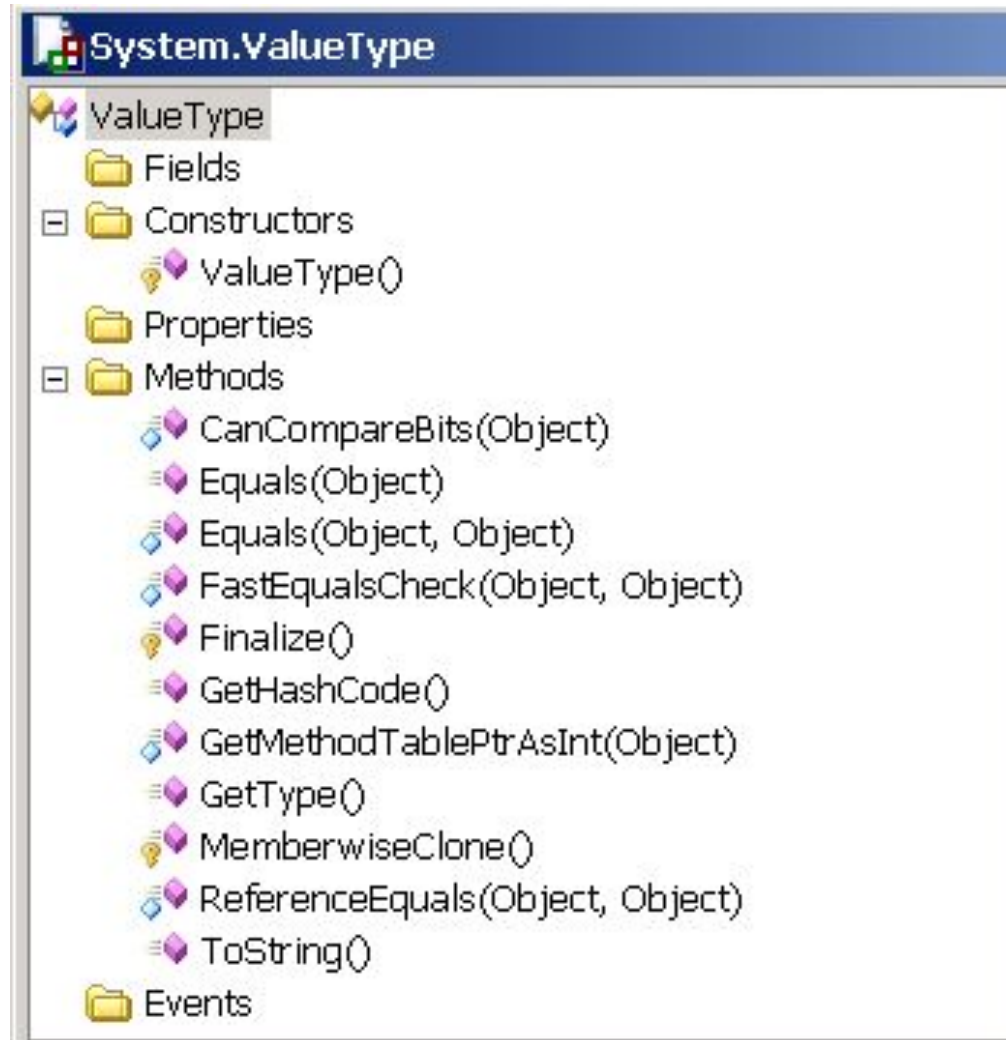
System.ValueType

ValueType

Fields

Constructors

ValueType()

Properties

Methods

CanCompareBits(Object)

Equals(Object)

Equals(Object, Object)

FastEqualsCheck(Object, Object)

Finalize()

GetHashCode()

GetMethodTablePtrAsInt(Object)

GetType()

MemberwiseClone()

ReferenceEquals(Object, Object)

ToString()

Events